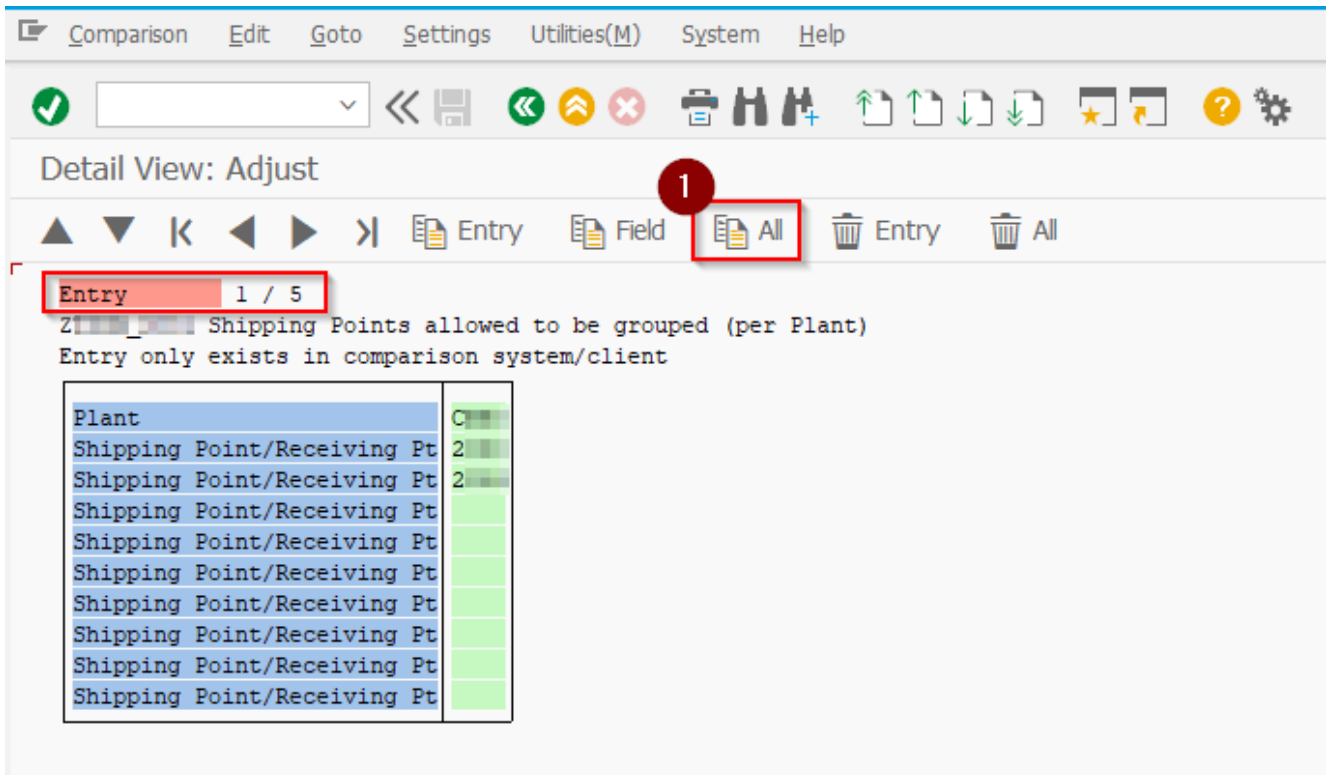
Comparison Edit Goto Settings Utilities(M) System Help

Detail View: Adjust

1

Entry Field All Entry All

Entry 1 / 5
Z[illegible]_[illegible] Shipping Points allowed to be grouped (per Plant)
Entry only exists in comparison system/client

| Plant | C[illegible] |
|---|---|
| Shipping Point/Receiving Pt | 2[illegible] |
| Shipping Point/Receiving Pt | 2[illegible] |
| Shipping Point/Receiving Pt | |
| Shipping Point/Receiving Pt | |
| Shipping Point/Receiving Pt | |
| Shipping Point/Receiving Pt | |
| Shipping Point/Receiving Pt | |
| Shipping Point/Receiving Pt | |
| Shipping Point/Receiving Pt | |